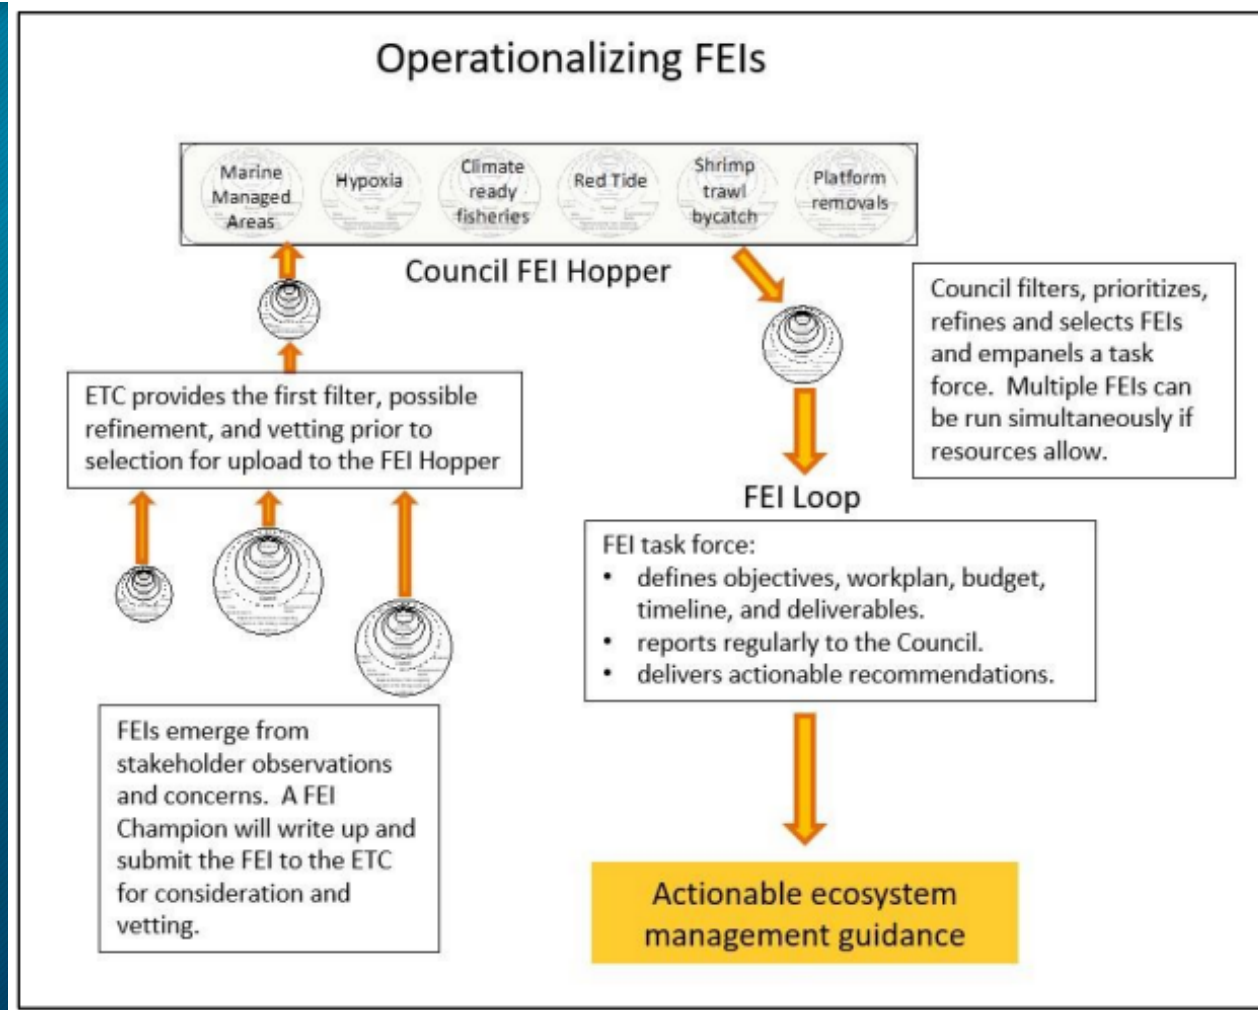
Operationalizing FEIs

Marine Managed Areas

Hypoxia

Climate ready fisheries

Red Tide

Shrimp trawl bycatch

Platform removals

Council FEI Hopper

Council filters, prioritizes, refines and selects FEIs and empanels a task force. Multiple FEIs can be run simultaneously if resources allow.

ETC provides the first filter, possible refinement, and vetting prior to selection for upload to the FEI Hopper

FEI Loop

FEI task force:
• defines objectives, workplan, budget, timeline, and deliverables.
• reports regularly to the Council.
• delivers actionable recommendations.

FEIs emerge from stakeholder observations and concerns. A FEI Champion will write up and submit the FEI to the ETC for consideration and vetting.

Actionable ecosystem management guidance